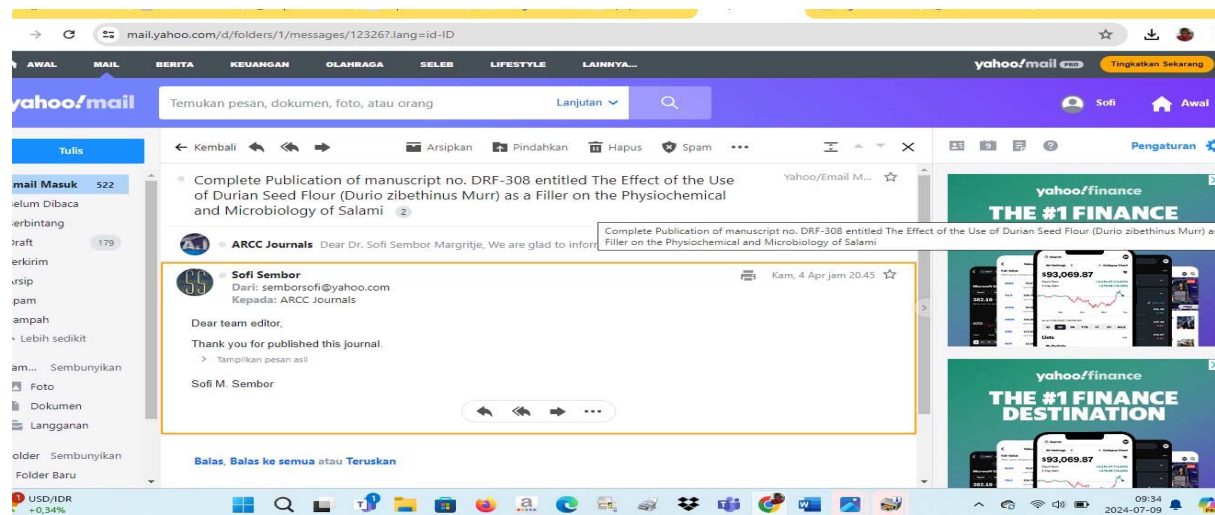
mail.yahoo.com/d/folders/1/messages/12326?.lang=id-ID

AWAL MAIL BERITA KEUANGAN OLAHRAGA SELEB LIFESTYLE LAINNYA...

yahoo!mail PRO Tingkatkan Sekarang

yahoo!mail

Temukan pesan, dokumen, foto, atau orang Lanjutan

Sofi Awal

Tulis

mail Masuk 522
elum Dibaca
erbintang
raft 179
erkirim
rsip
pam
ampah
Lebih sedikit

am... Sembunyikan
Foto
Dokumen
Langganan

older Sembunyikan
Folder Baru

Kembali Arsipkan Pindahkan Hapus Spam

Pengaturan

Complete Publication of manuscript no. DRF-308 entitled The Effect of the Use of Durian Seed Flour (Durio zibethinus Murr) as a Filler on the Physiochemical and Microbiology of Salami 2

Yahoo/Email M...

ARCC Journals Dear Dr. Sofi Sembor Margritje, We are glad to inform

Complete Publication of manuscript no. DRF-308 entitled The Effect of the Use of Durian Seed Flour (Durio zibethinus Murr) as Filler on the Physiochemical and Microbiology of Salami

Sofi Sembor
Dari: semborsofi@yahoo.com
Kepada: ARCC Journals

Kam, 4 Apr jam 20.45

Dear team editor,

Thank you for published this journal.

Tampilkan pesan asli

Sofi M. Sembor

Balas, Balas ke semua atau Teruskan

yahoo!finance
THE #1 FINANCE

$93,069.87

yahoo!finance
THE #1 FINANCE DESTINATION

$93,069.87

USD/IDR
+0,34%

09:34
2024-07-09